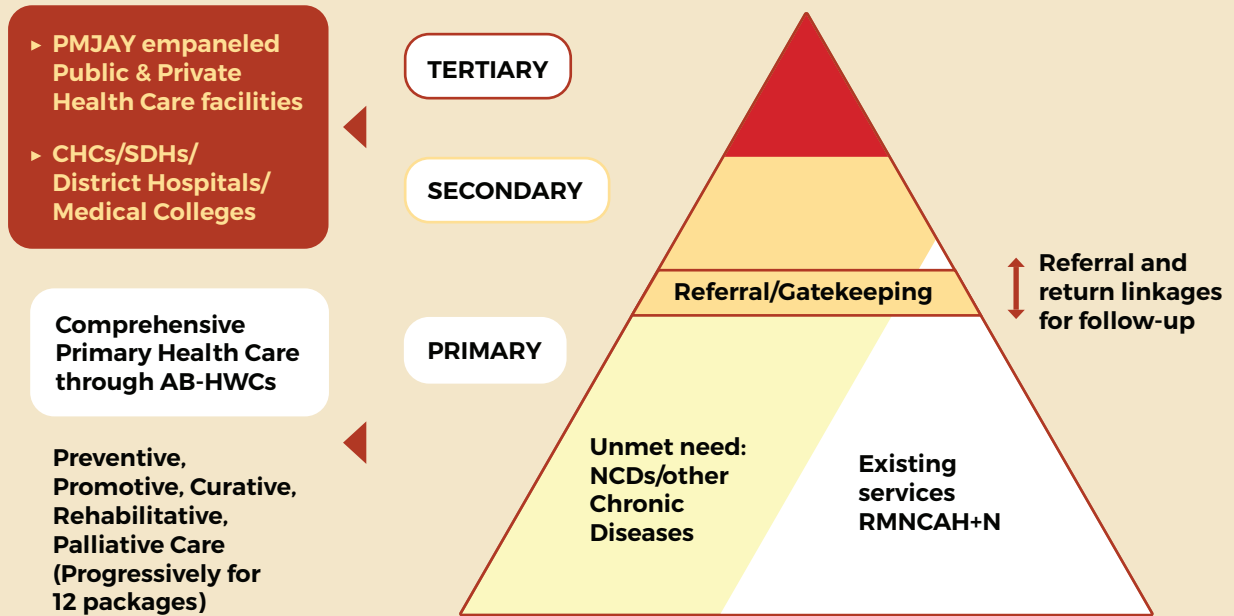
▸ PMJAY empaneled Public & Private Health Care facilities

▸ CHCs/SDHs/ District Hospitals/ Medical Colleges

TERTIARY

SECONDARY

Referral/Gatekeeping

Referral and return linkages for follow-up

Comprehensive Primary Health Care through AB-HWCs

PRIMARY

Preventive, Promotive, Curative, Rehabilitative, Palliative Care (Progressively for 12 packages)

Unmet need: NCDs/other Chronic Diseases

Existing services RMNCAH+N